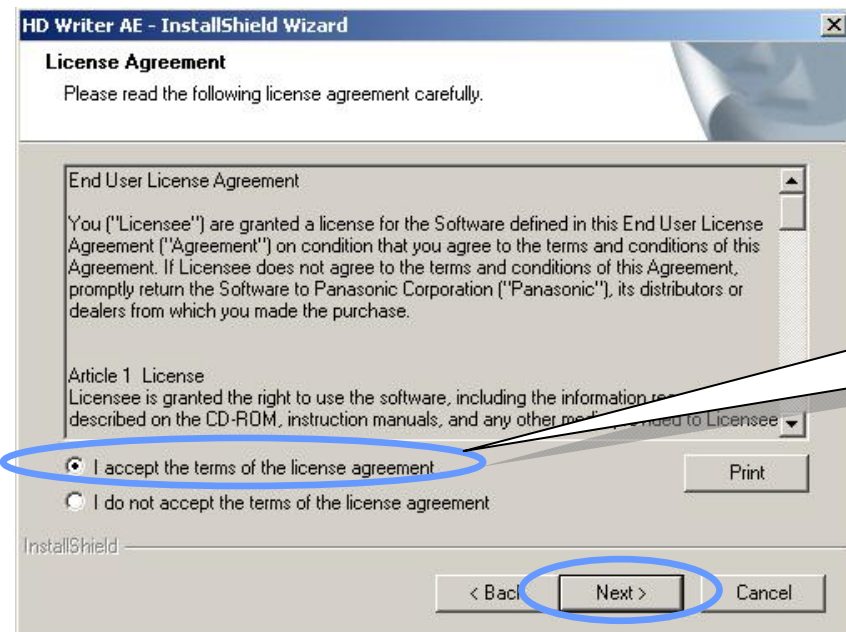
HD Writer AE - InstallShield Wizard

License Agreement
Please read the following license agreement carefully.

End User License Agreement

You ("Licensee") are granted a license for the Software defined in this End User License Agreement ("Agreement") on condition that you agree to the terms and conditions of this Agreement. If Licensee does not agree to the terms and conditions of this Agreement, promptly return the Software to Panasonic Corporation ("Panasonic"), its distributors or dealers from which you made the purchase.

Article 1 License
Licensee is granted the right to use the software, including the information re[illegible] described on the CD-ROM, instruction manuals, and any other me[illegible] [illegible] to Licensee

I accept the terms of the license agreement
I do not accept the terms of the license agreement

Print

InstallShield

< Bac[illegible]
Next >
Cancel